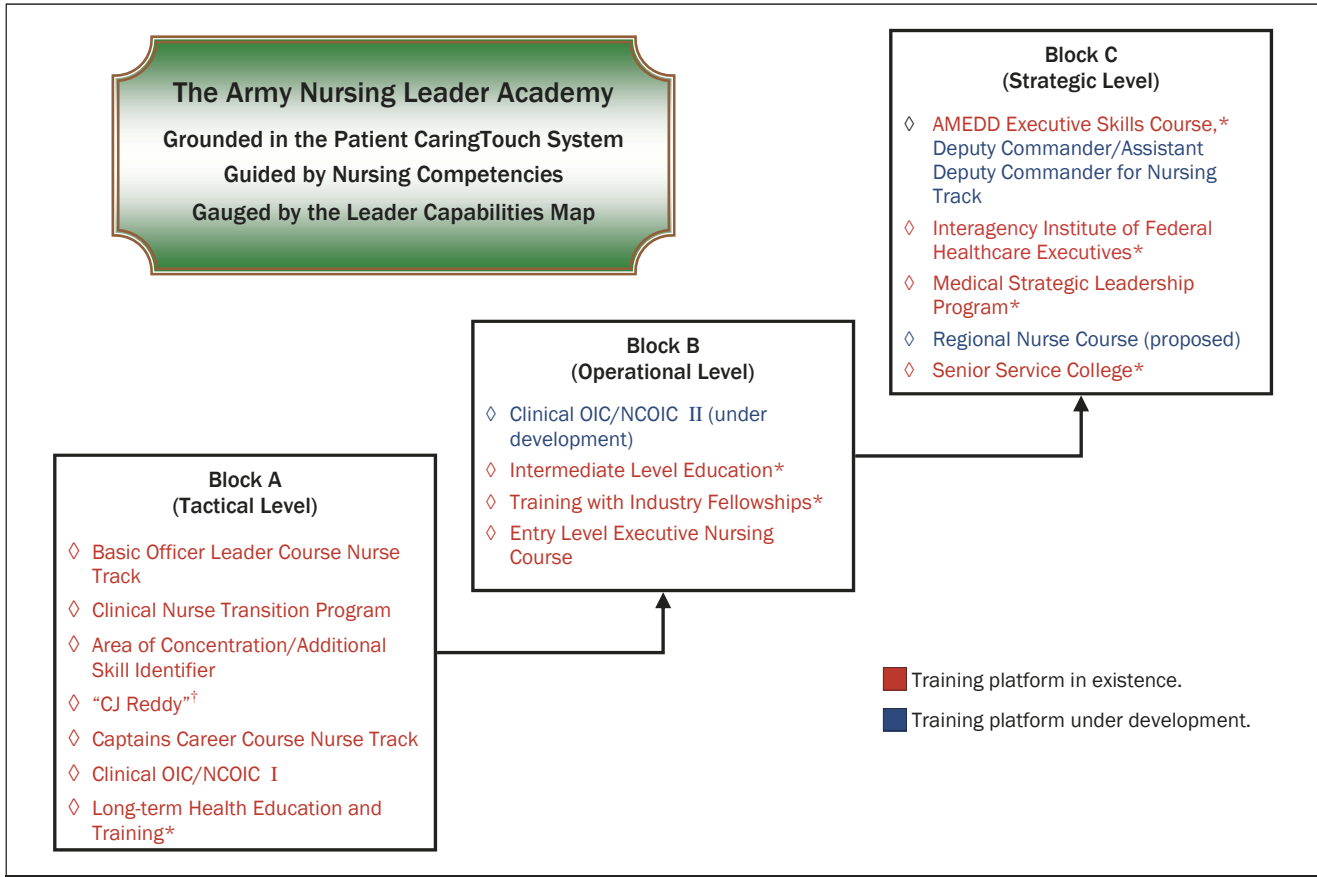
The Army Nursing Leader Academy

Grounded in the Patient CaringTouch System

Guided by Nursing Competencies

Gauged by the Leader Capabilities Map

Block C
(Strategic Level)

◊ AMEDD Executive Skills Course,* Deputy Commander/Assistant Deputy Commander for Nursing Track

◊ Interagency Institute of Federal Healthcare Executives*

◊ Medical Strategic Leadership Program*

◊ Regional Nurse Course (proposed)

◊ Senior Service College*

Block B
(Operational Level)

◊ Clinical OIC/NCOIC II (under development)

◊ Intermediate Level Education*

◊ Training with Industry Fellowships*

◊ Entry Level Executive Nursing Course

Block A
(Tactical Level)

◊ Basic Officer Leader Course Nurse Track

◊ Clinical Nurse Transition Program

◊ Area of Concentration/Additional Skill Identifier

◊ "CJ Reddy"$^{\dagger}$

◊ Captains Career Course Nurse Track

◊ Clinical OIC/NCOIC I

◊ Long-term Health Education and Training*

Training platform in existence.

Training platform under development.